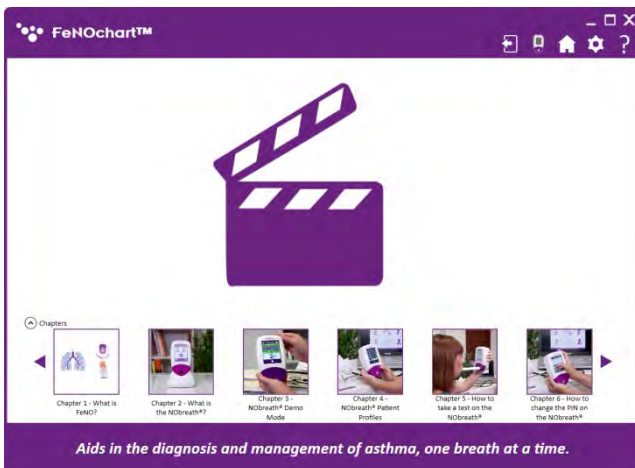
FeNOchart™

Chapters

Chapter 1 - What is FeNO?

Chapter 2 - What is the NObreath®?

Chapter 3 - NObreath® Demo Mode

Chapter 4 - NObreath® Patient Profiles

Chapter 5 - How to take a test on the NObreath®

Chapter 6 - How to change the PIN on the NObreath®

Aids in the diagnosis and management of asthma, one breath at a time.